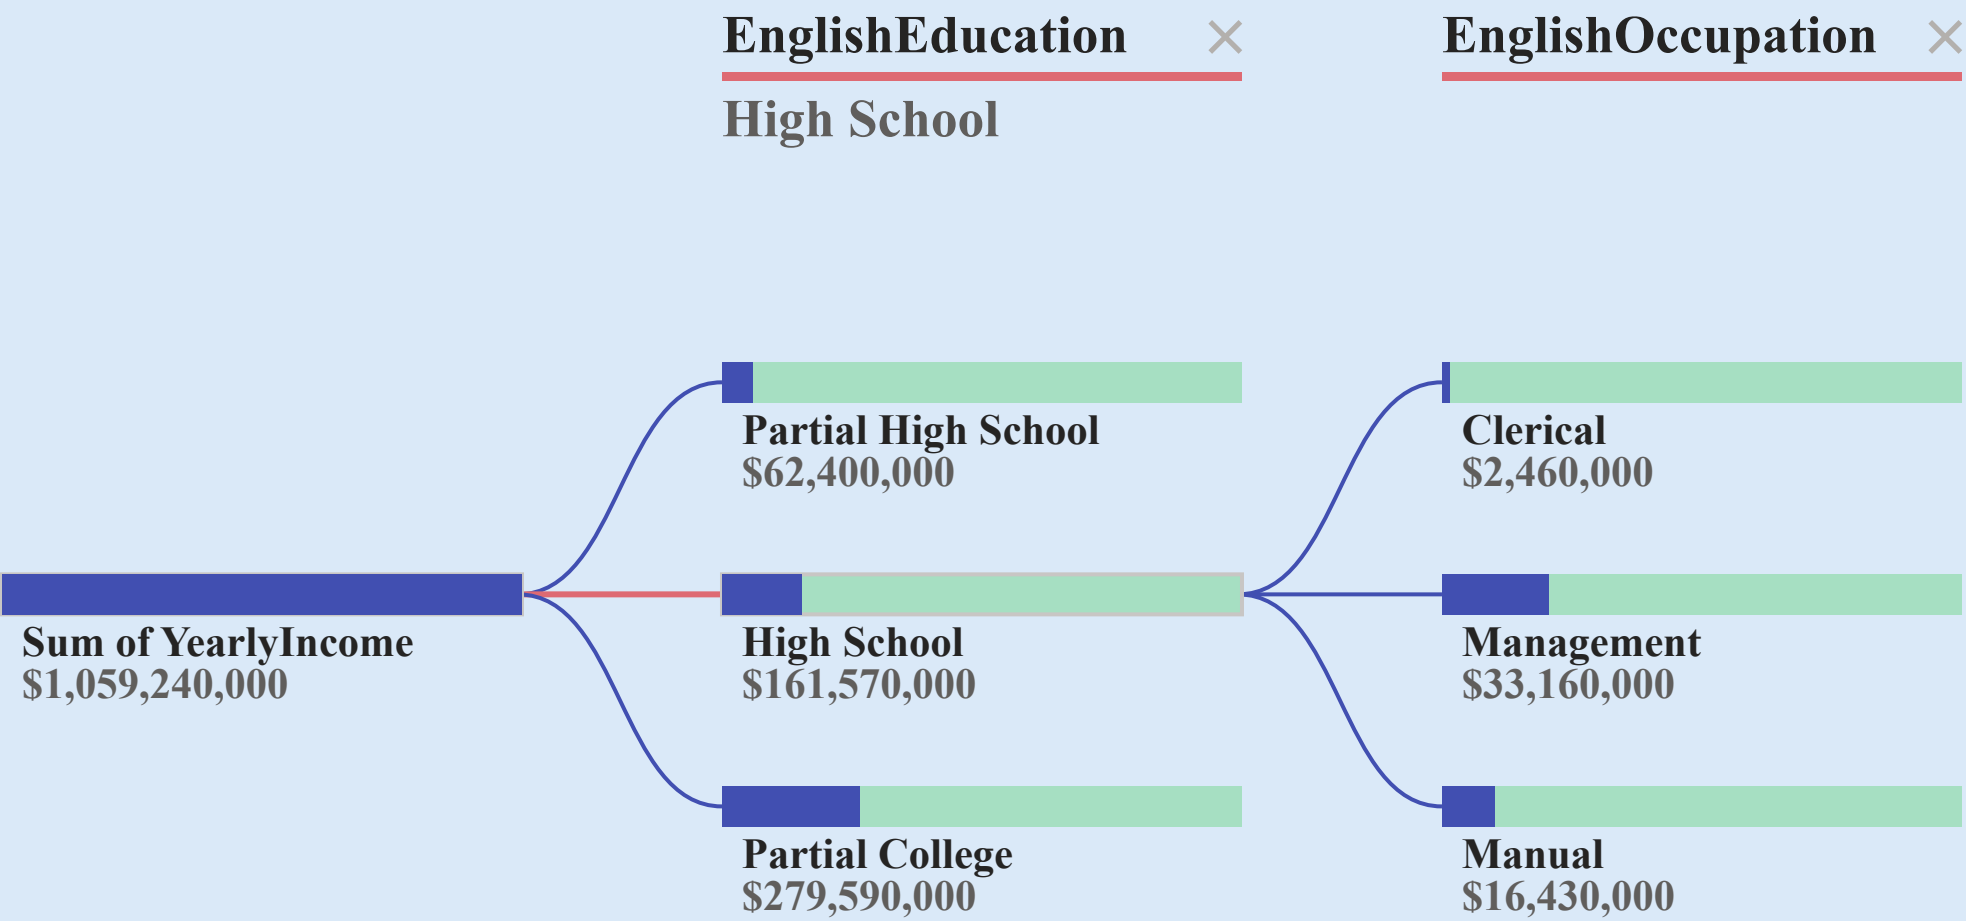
EnglishEducation ×

High School

EnglishOccupation ×

Sum of YearlyIncome
$1,059,240,000

Partial High School
$62,400,000

High School
$161,570,000

Partial College
$279,590,000

Clerical
$2,460,000

Management
$33,160,000

Manual
$16,430,000